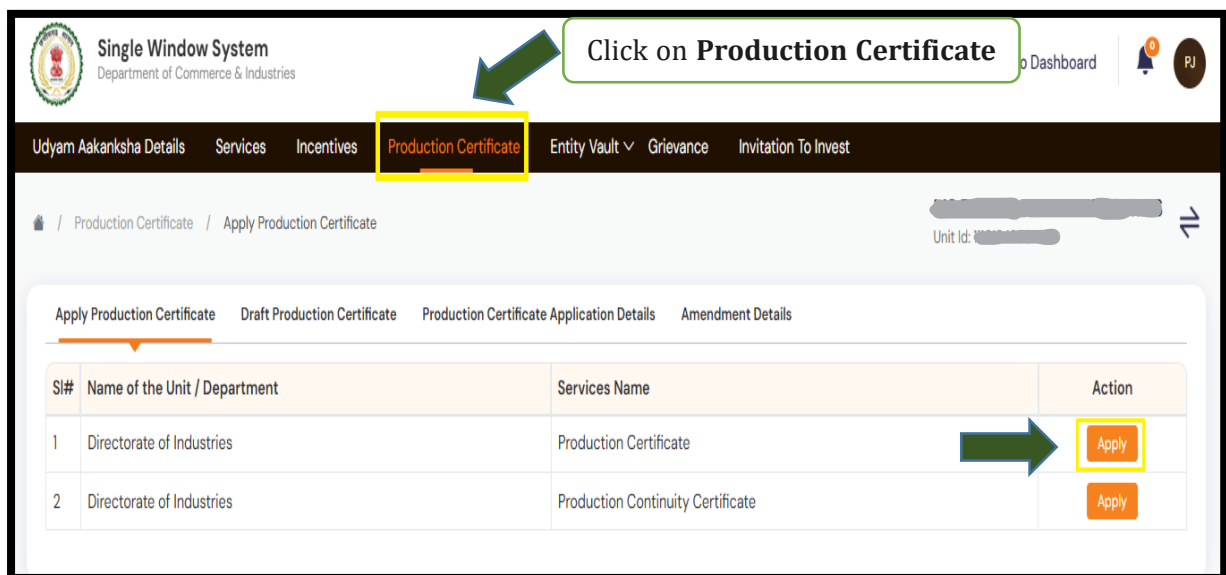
Single Window System
Department of Commerce & Industries

Click on **Production Certificate**

o Dashboard

0

PJ

Udyam Aakanksha Details Services Incentives Production Certificate Entity Vault Grievance Invitation To Invest

/ Production Certificate / Apply Production Certificate

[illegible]
Unit Id: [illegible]

Apply Production Certificate Draft Production Certificate Production Certificate Application Details Amendment Details

| Sl# | Name of the Unit / Department | Services Name | Action |
|---|---|---|---|
| 1 | Directorate of Industries | Production Certificate | Apply |
| 2 | Directorate of Industries | Production Continuity Certificate | Apply |